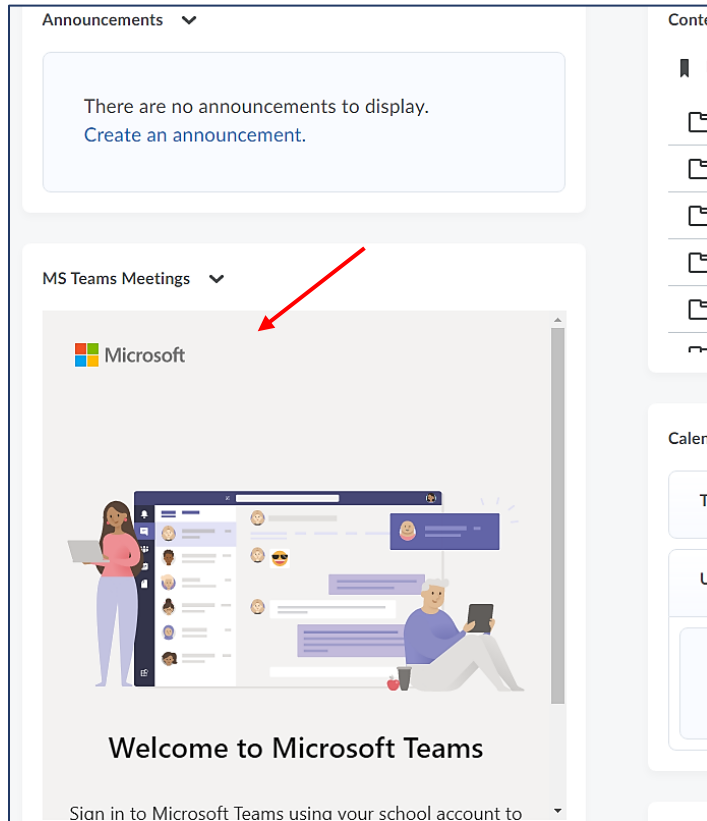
Announcements

There are no announcements to display.
Create an announcement.

MS Teams Meetings

Microsoft

Welcome to Microsoft Teams

Sign in to Microsoft Teams using your school account to

Conte

Calen

T

U